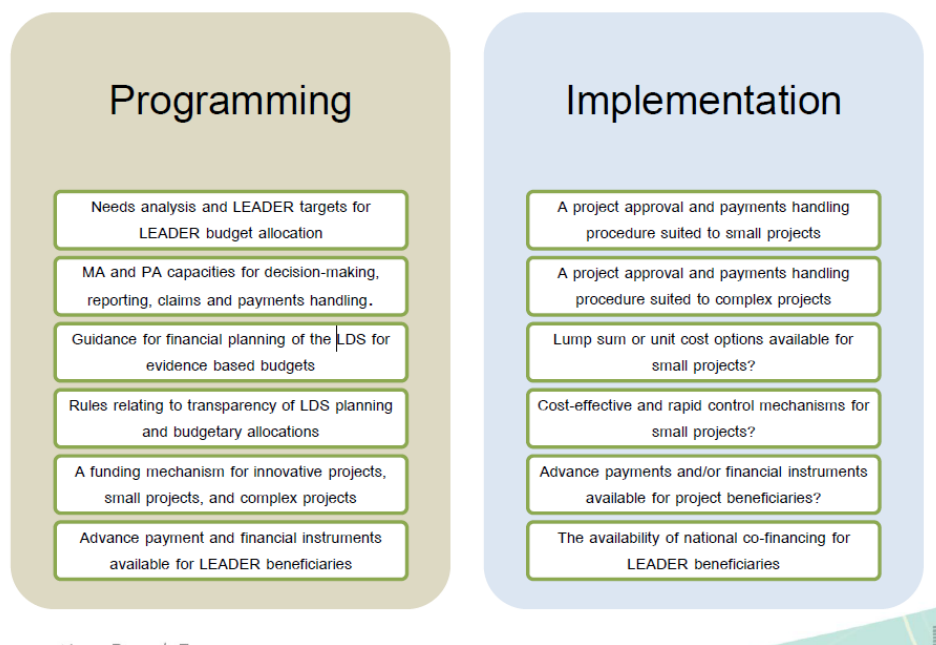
Programming

Needs analysis and LEADER targets for LEADER budget allocation

MA and PA capacities for decision-making, reporting, claims and payments handling.

Guidance for financial planning of the LDS for evidence based budgets

Rules relating to transparency of LDS planning and budgetary allocations

A funding mechanism for innovative projects, small projects, and complex projects

Advance payment and financial instruments available for LEADER beneficiaries

Implementation

A project approval and payments handling procedure suited to small projects

A project approval and payments handling procedure suited to complex projects

Lump sum or unit cost options available for small projects?

Cost-effective and rapid control mechanisms for small projects?

Advance payments and/or financial instruments available for project beneficiaries?

The availability of national co-financing for LEADER beneficiaries